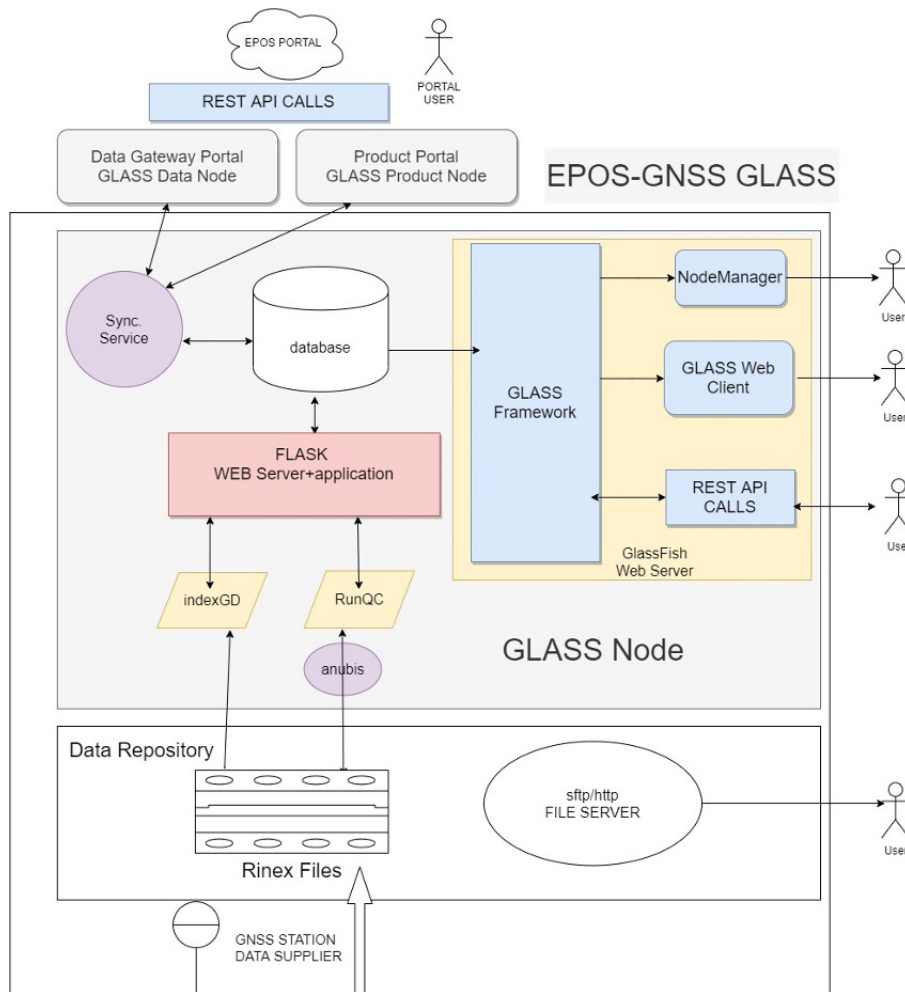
EPOS PORTAL

PORTAL USER

REST API CALLS

Data Gateway Portal
GLASS Data Node

Product Portal
GLASS Product Node

EPOS-GNSS GLASS

Sync. Service

database

GLASS Framework

NodeManager

User

GLASS Web Client

User

FLASK
WEB Server+application

REST API CALLS

User

GlassFish
Web Server

indexGD

RunQC

anubis

GLASS Node

Data Repository

Rinex Files

sftp/http
FILE SERVER

User

GNSS STATION
DATA SUPPLIER